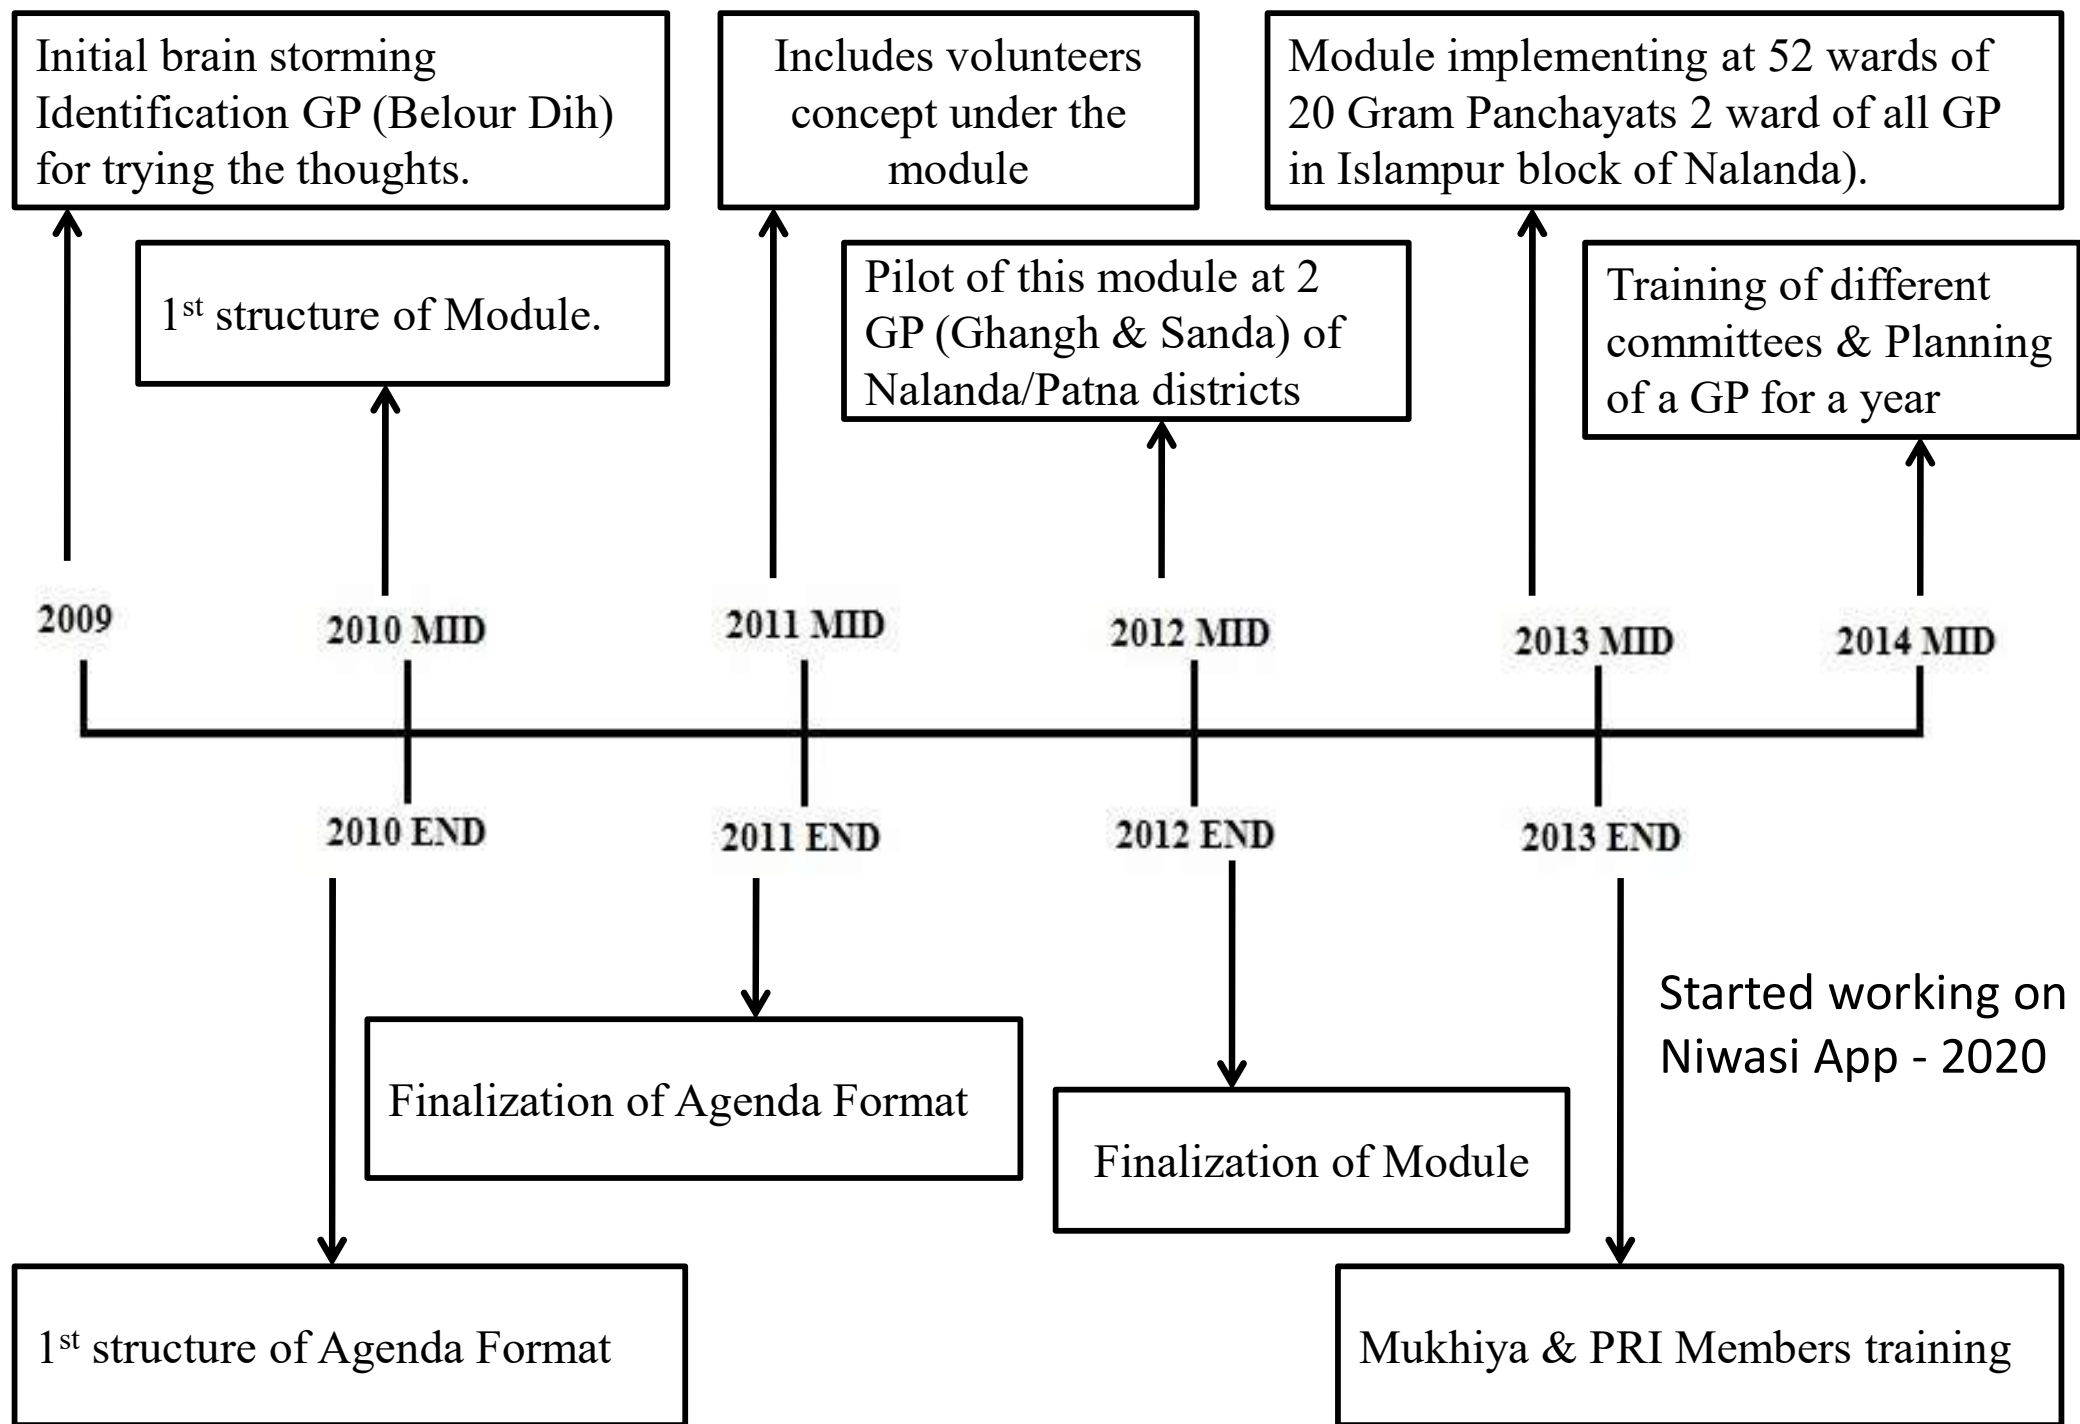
Initial brain storming Identification GP (Belour Dih) for trying the thoughts.

Includes volunteers concept under the module

Module implementing at 52 wards of 20 Gram Panchayats 2 ward of all GP in Islampur block of Nalanda).

1$^{st}$ structure of Module.

Pilot of this module at 2 GP (Ghangh & Sanda) of Nalanda/Patna districts

Training of different committees & Planning of a GP for a year

2009

2010 MID

2011 MID

2012 MID

2013 MID

2014 MID

2010 END

2011 END

2012 END

2013 END

Started working on Niwasi App - 2020

Finalization of Agenda Format

Finalization of Module

1$^{st}$ structure of Agenda Format

Mukhiya & PRI Members training